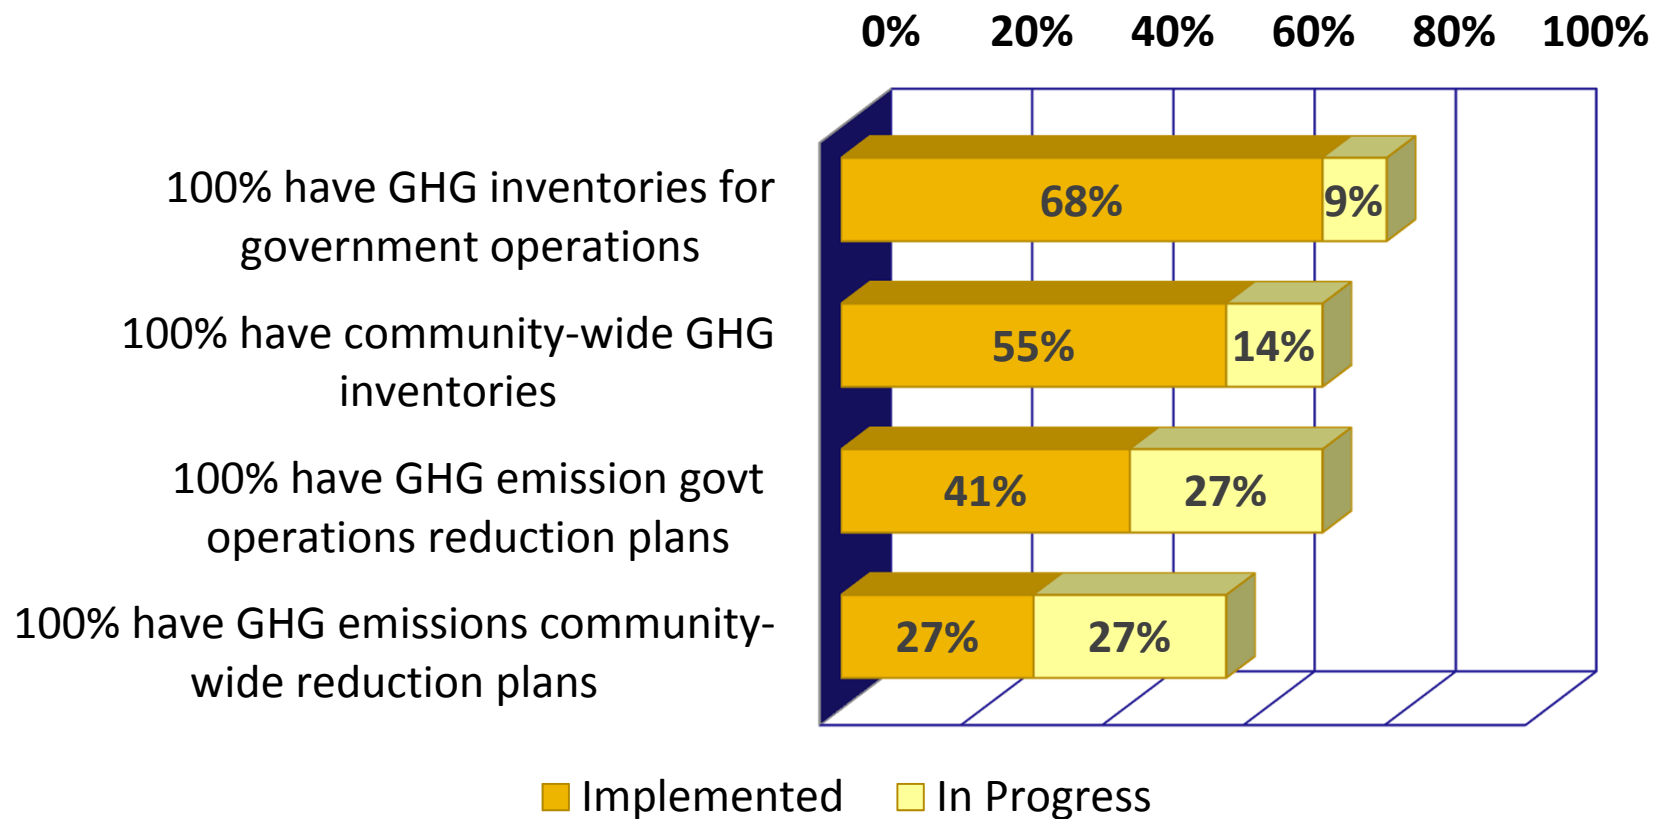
0% 20% 40% 60% 80% 100%

100% have GHG inventories for government operations

68% 9%

100% have community-wide GHG inventories

55% 14%

100% have GHG emission govt operations reduction plans

41% 27%

100% have GHG emissions community-wide reduction plans

27% 27%

Implemented In Progress